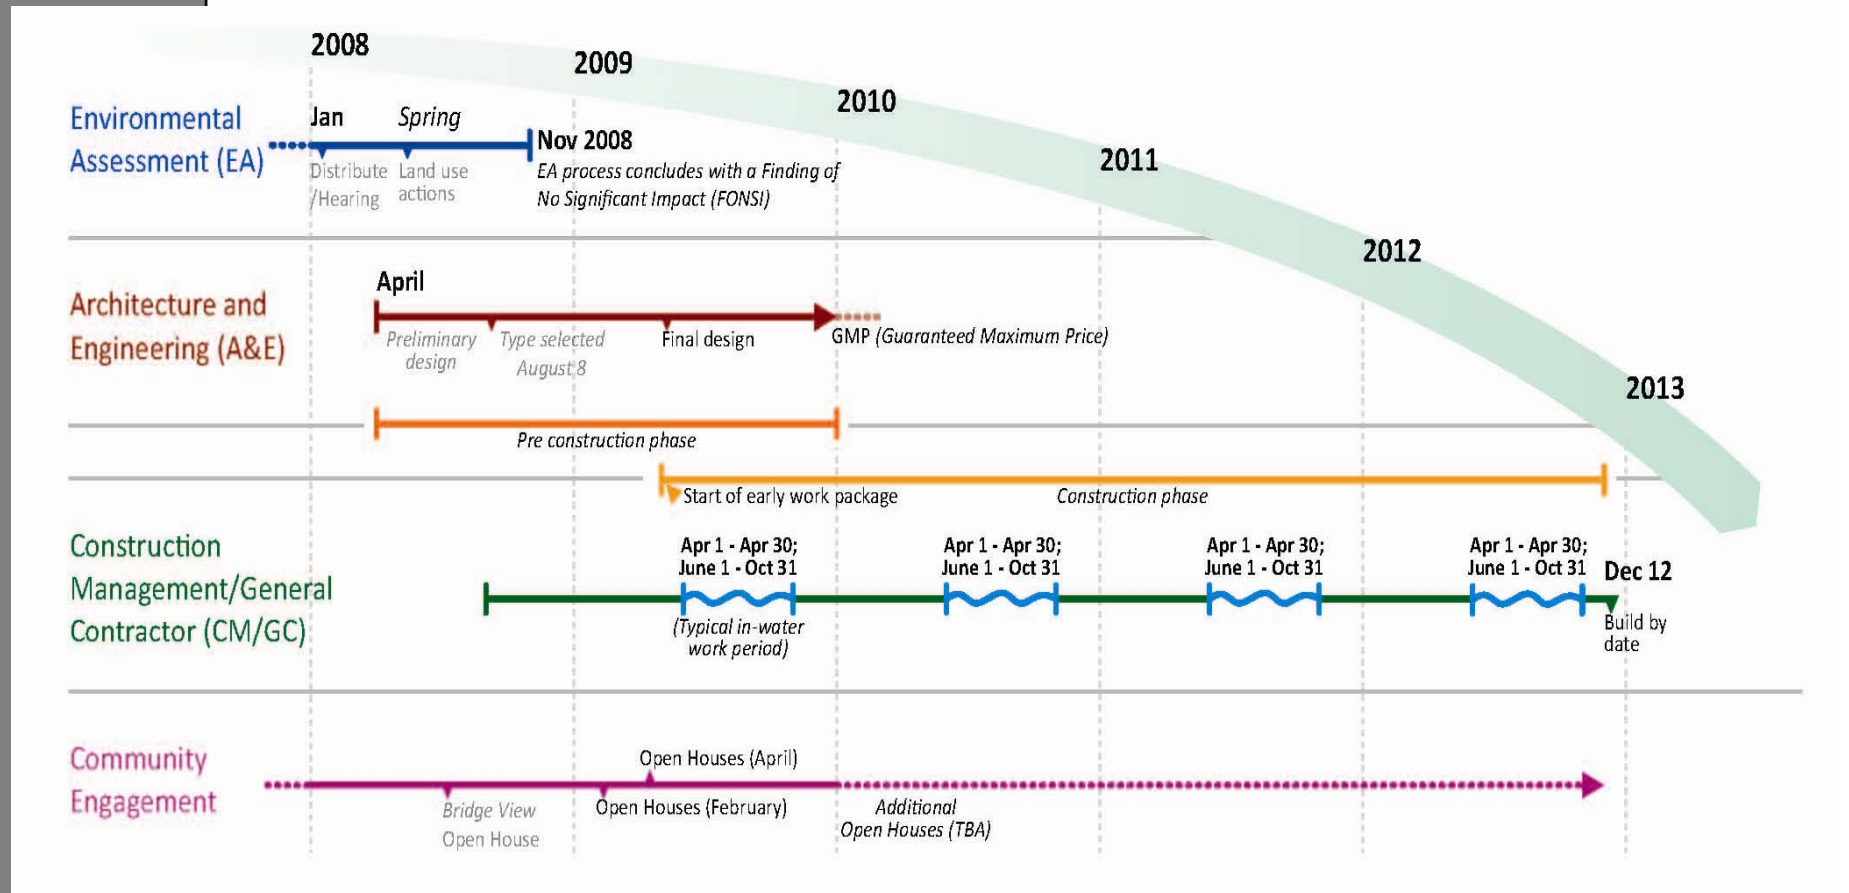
2008
2009
2010
2011
2012
2013

Environmental Assessment (EA)
Jan
Spring
Nov 2008
EA process concludes with a Finding of No Significant Impact (FONSI)
Distribute /Hearing
Land use actions

Architecture and Engineering (A&E)
April
Preliminary design
Type selected August 8
Final design
GMP (Guaranteed Maximum Price)

Pre construction phase

Start of early work package
Construction phase

Construction Management/General Contractor (CM/GC)
Apr 1 - Apr 30; June 1 - Oct 31
Apr 1 - Apr 30; June 1 - Oct 31
Apr 1 - Apr 30; June 1 - Oct 31
Apr 1 - Apr 30; June 1 - Oct 31
Dec 12
(Typical in-water work period)
Build by date

Community Engagement
Open Houses (April)
Bridge View Open House
Open Houses (February)
Additional Open Houses (TBA)